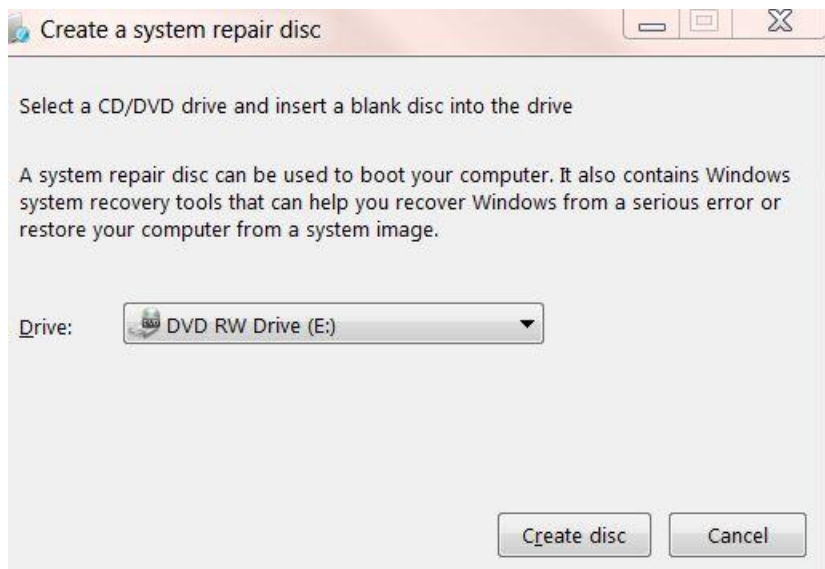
Create a system repair disc

Select a CD/DVD drive and insert a blank disc into the drive

A system repair disc can be used to boot your computer. It also contains Windows system recovery tools that can help you recover Windows from a serious error or restore your computer from a system image.

Drive: DVD RW Drive (E:)

Create disc Cancel